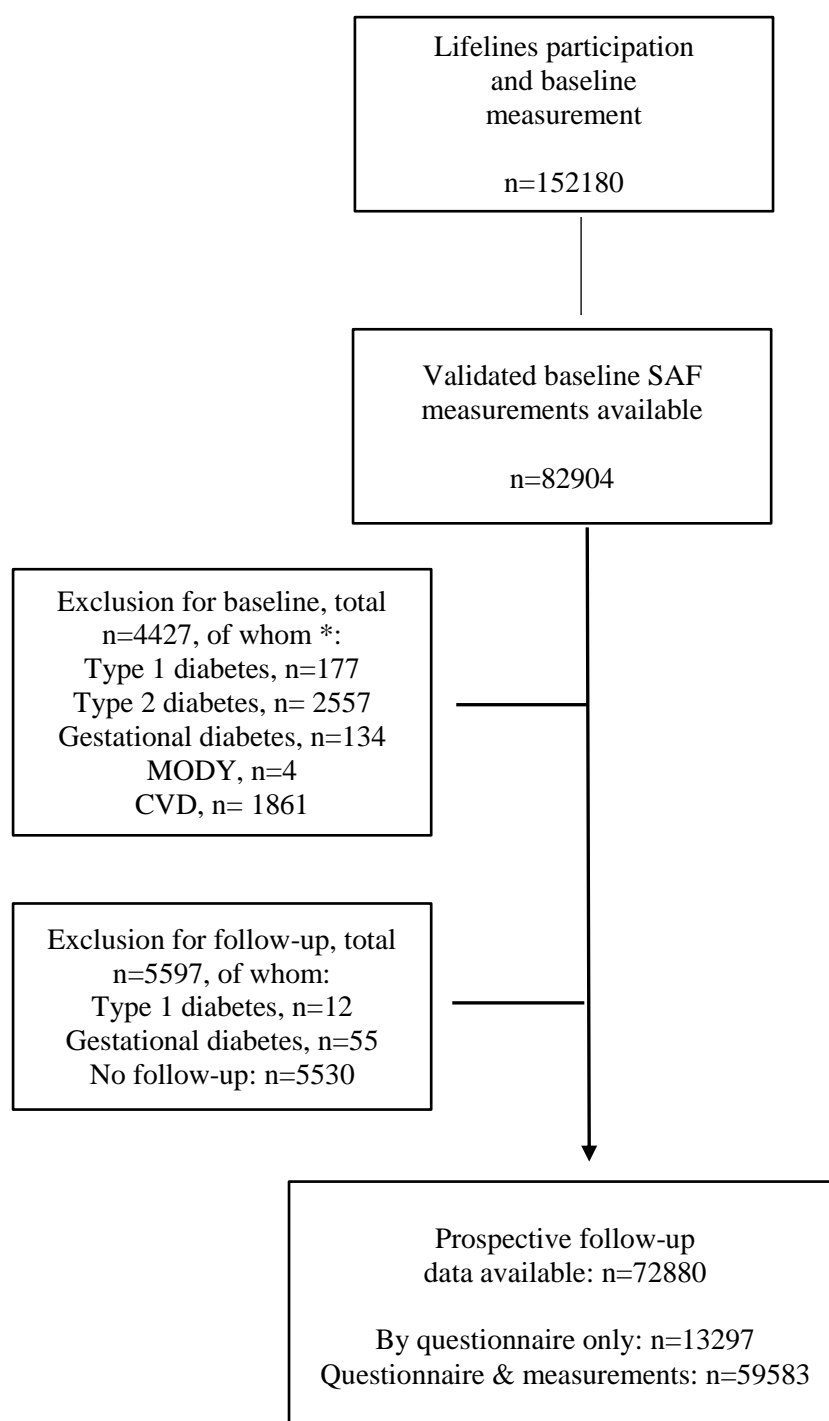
Lifelines participation and baseline measurement

n=152180

Validated baseline SAF measurements available

n=82904

Exclusion for baseline, total n=4427, of whom *:
Type 1 diabetes, n=177
Type 2 diabetes, n= 2557
Gestational diabetes, n=134
MODY, n=4
CVD, n= 1861

Exclusion for follow-up, total n=5597, of whom:
Type 1 diabetes, n=12
Gestational diabetes, n=55
No follow-up: n=5530

Prospective follow-up data available: n=72880

By questionnaire only: n=13297
Questionnaire & measurements: n=59583